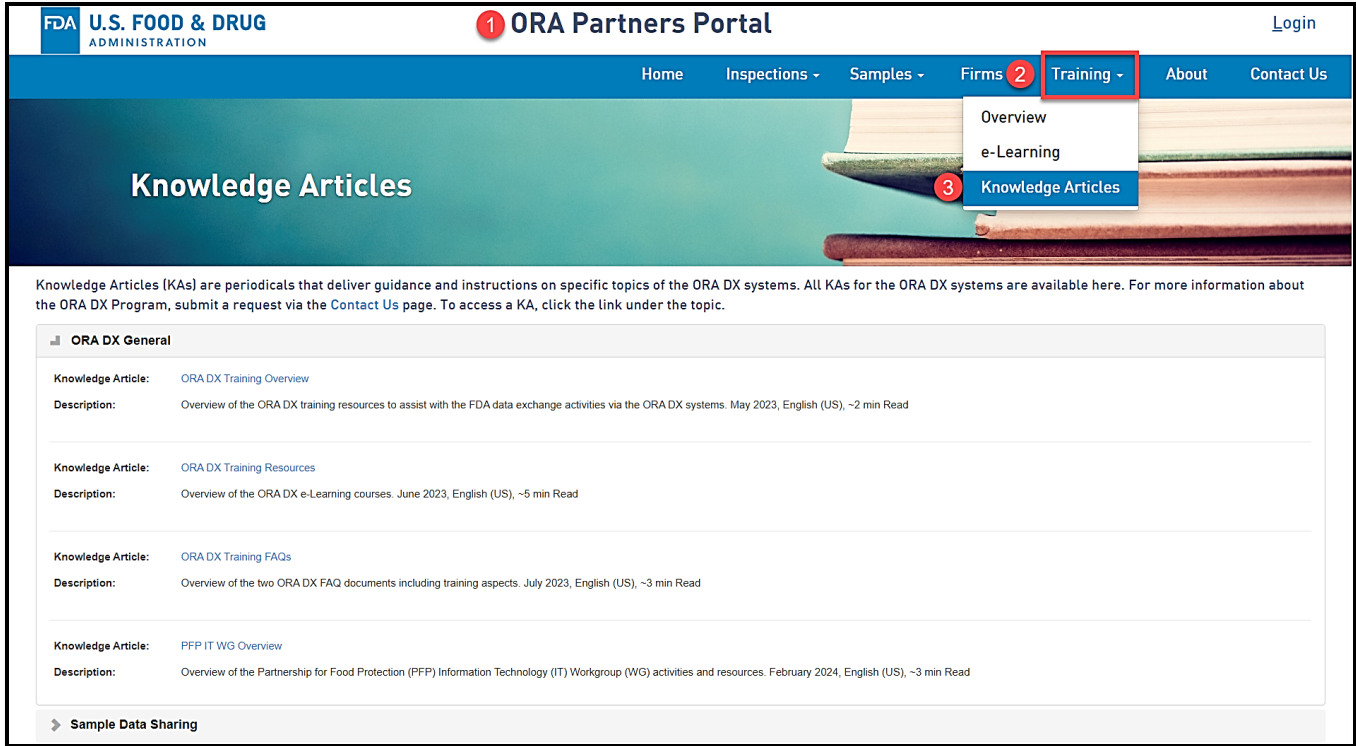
FDA U.S. FOOD & DRUG ADMINISTRATION

1 ORA Partners Portal

Login

Home Inspections Samples Firms 2 Training About Contact Us

Overview
e-Learning
3 Knowledge Articles

Knowledge Articles

Knowledge Articles (KAs) are periodicals that deliver guidance and instructions on specific topics of the ORA DX systems. All KAs for the ORA DX systems are available here. For more information about the ORA DX Program, submit a request via the Contact Us page. To access a KA, click the link under the topic.

ORA DX General

Knowledge Article: ORA DX Training Overview
Description: Overview of the ORA DX training resources to assist with the FDA data exchange activities via the ORA DX systems. May 2023, English (US), ~2 min Read

Knowledge Article: ORA DX Training Resources
Description: Overview of the ORA DX e-Learning courses. June 2023, English (US), ~5 min Read

Knowledge Article: ORA DX Training FAQs
Description: Overview of the two ORA DX FAQ documents including training aspects. July 2023, English (US), ~3 min Read

Knowledge Article: PFP IT WG Overview
Description: Overview of the Partnership for Food Protection (PFP) Information Technology (IT) Workgroup (WG) activities and resources. February 2024, English (US), ~3 min Read

Sample Data Sharing